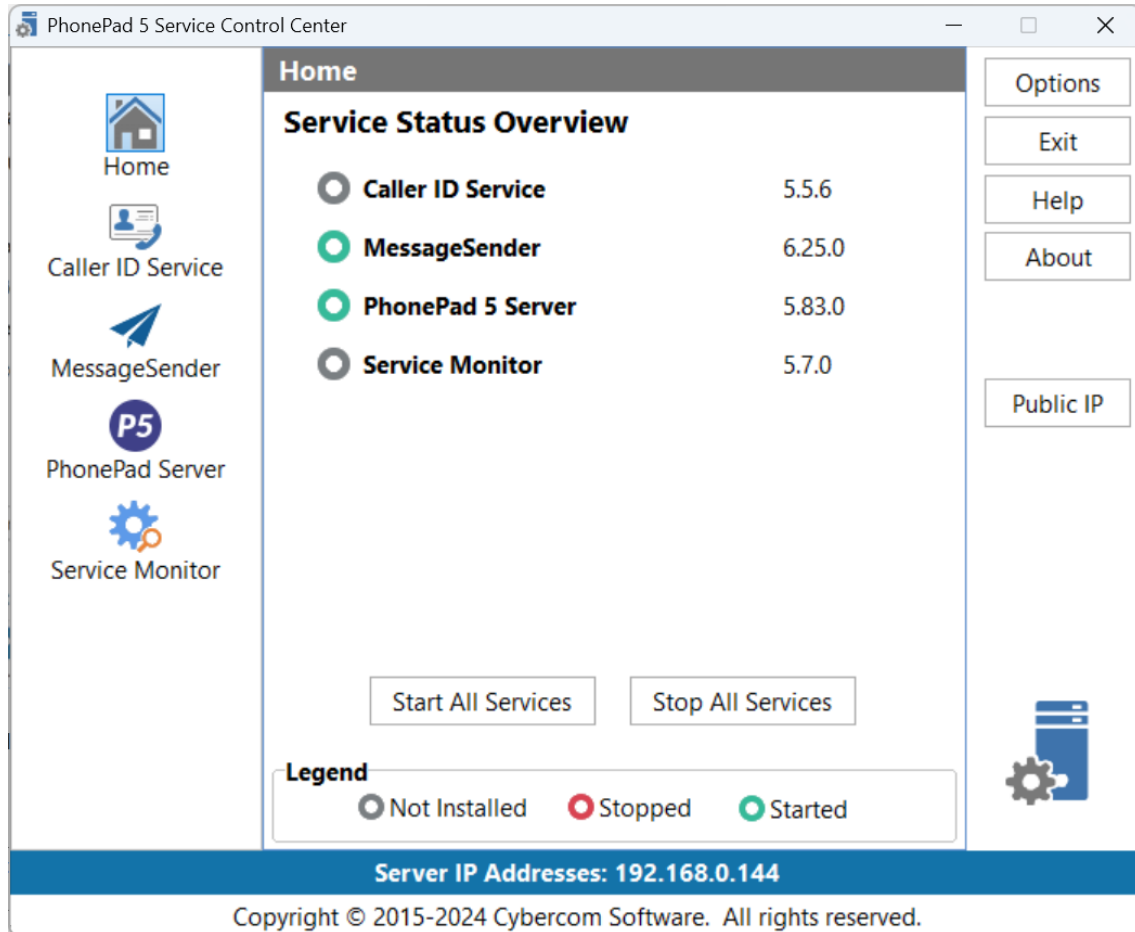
PhonePad 5 Service Control Center

Home

Caller ID Service

MessageSender

P5

PhonePad Server

Service Monitor

Home

Service Status Overview

| | |
|---|---|
| Caller ID Service | 5.5.6 |
| MessageSender | 6.25.0 |
| PhonePad 5 Server | 5.83.0 |
| Service Monitor | 5.7.0 |

Start All Services

Stop All Services

Legend

Not Installed Stopped Started

Options

Exit

Help

About

Public IP

Server IP Addresses: 192.168.0.144

Copyright © 2015-2024 Cybercom Software. All rights reserved.